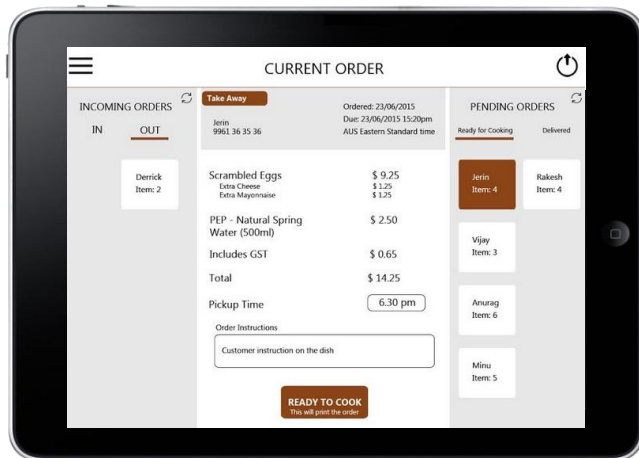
CURRENT ORDER

INCOMING ORDERS

IN OUT

Derrick
Item: 2

Take Away

Jerin
9961 36 35 36

Ordered: 23/06/2015
Due: 23/06/2015 15:20pm
AUS Eastern Standard time

Scrambled Eggs $ 9.25
Extra Cheese $ 1.25
Extra Mayonnaise $ 1.25

PEP - Natural Spring Water (500ml) $ 2.50

Includes GST $ 0.65

Total $ 14.25

Pickup Time 6.30 pm

Order Instructions

Customer instruction on the dish

READY TO COOK
This will print the order

PENDING ORDERS

Ready for Cooking Delivered

Jerin
Item: 4

Rakesh
Item: 4

Vijay
Item: 3

Anurag
Item: 6

Minu
Item: 5